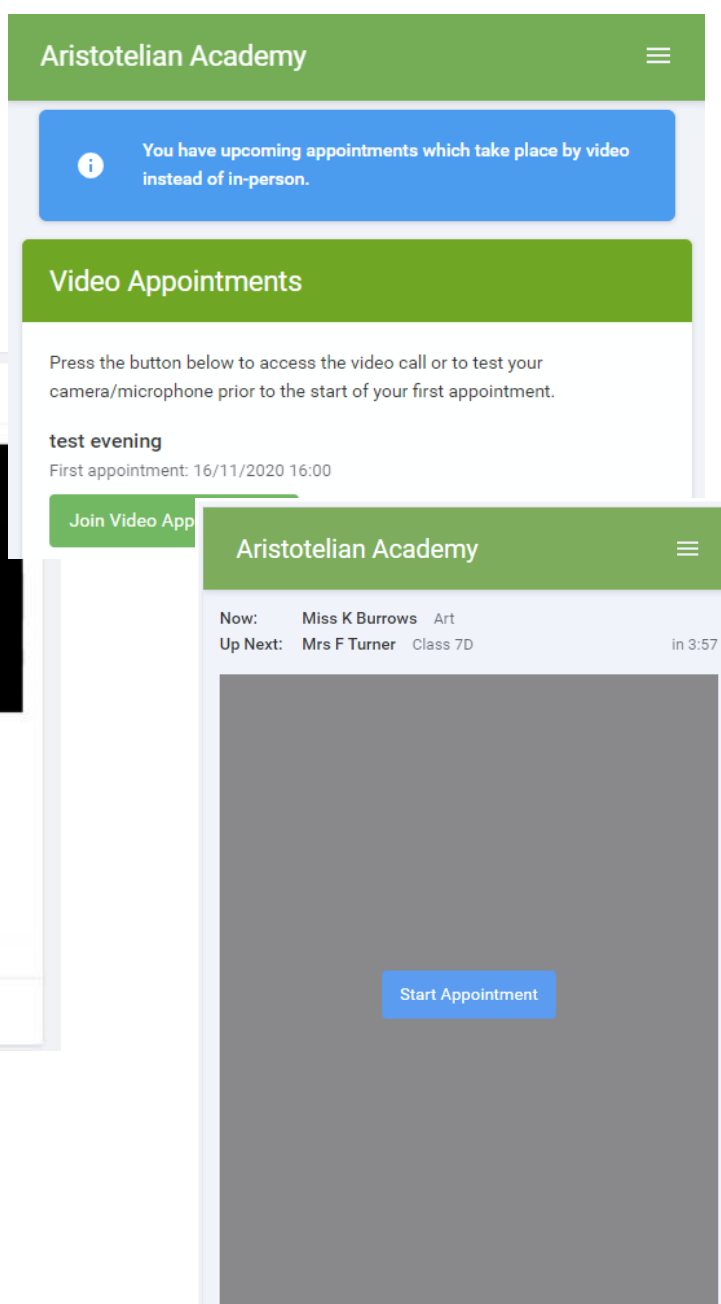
Aristotelian Academy

You have upcoming appointments which take place by video instead of in-person.

Video Appointments

Press the button below to access the video call or to test your camera/microphone prior to the start of your first appointment.

test evening

First appointment: 16/11/2020 16:00

Join Video App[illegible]

Aristotelian Academy

Now: Miss K Burrows Art

Up Next: Mrs F Turner Class 7D in 3:57

Start Appointment